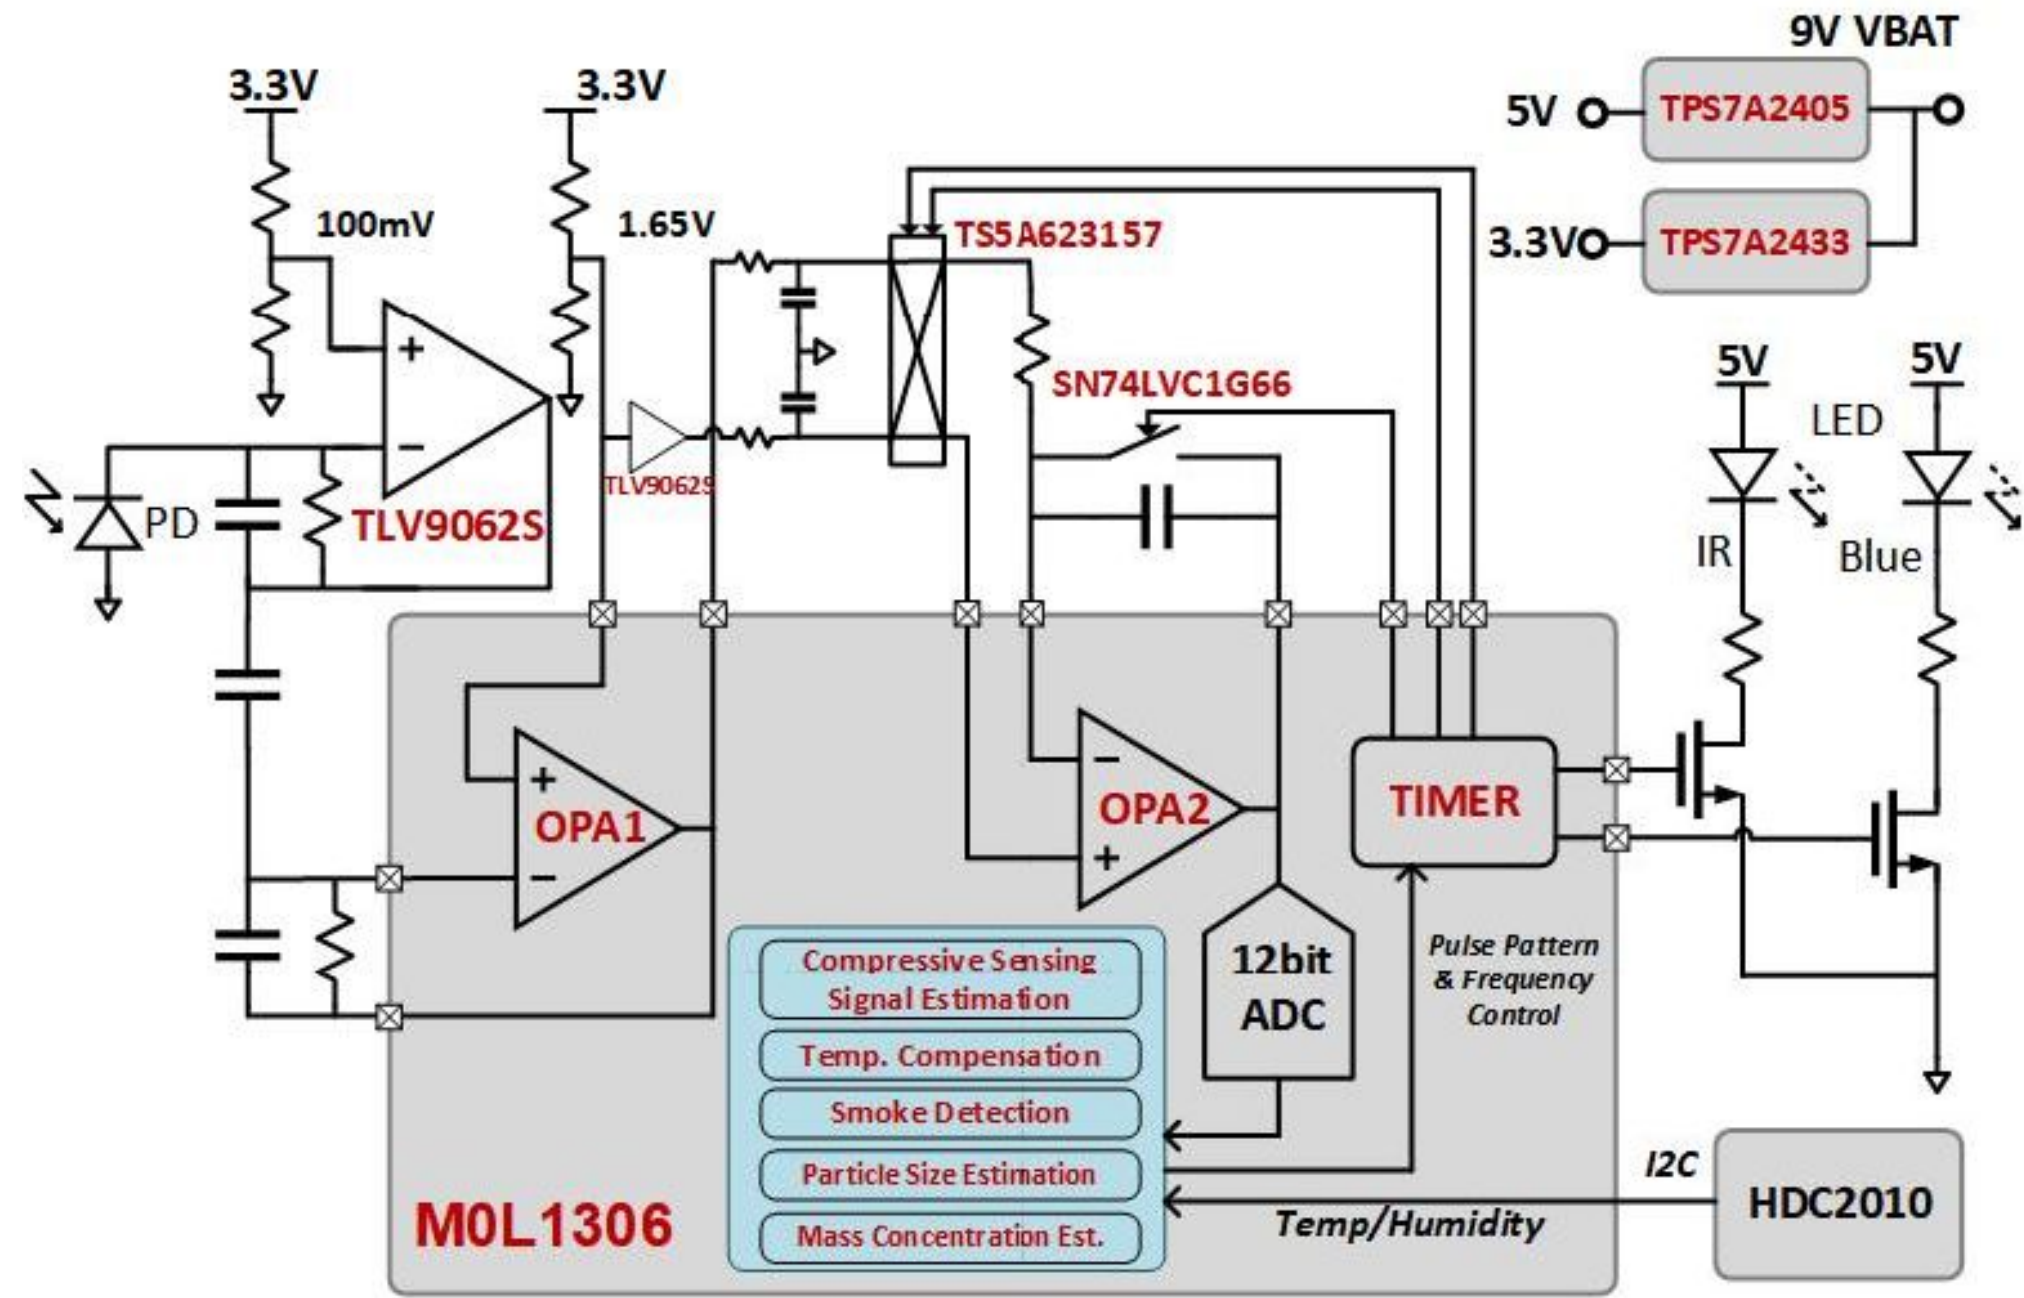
9V VBAT
5V
TPS7A2405
3.3V
TPS7A2433
3.3V
3.3V
100mV
1.65V
TS5A623157
SN74LVC1G66
+
−
TLV9062S
PD
TLV9062S
5V
5V
LED
IR
Blue
+
−
OPA1
−
+
OPA2
TIMER
12bit ADC
Pulse Pattern & Frequency Control
Compressive Sensing Signal Estimation
Temp. Compensation
Smoke Detection
Particle Size Estimation
Mass Concentration Est.
M0L1306
Temp/Humidity
I2C
HDC2010